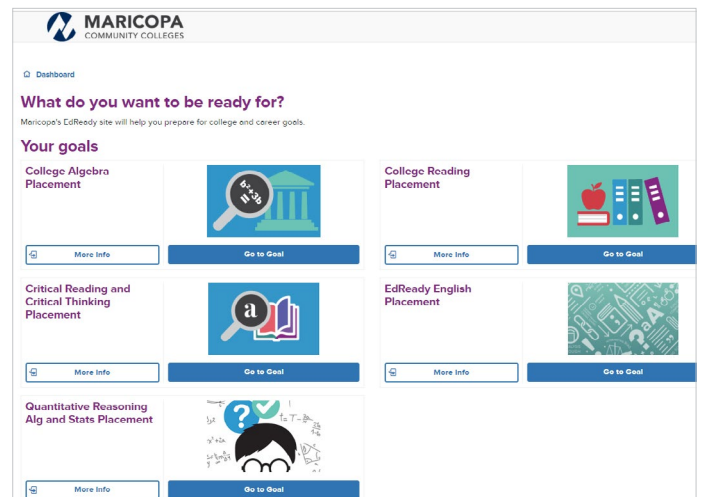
MARICOPA
COMMUNITY COLLEGES

Dashboard

What do you want to be ready for?

Maricopa's EdReady site will help you prepare for college and career goals.

Your goals

College Algebra Placement

More Info

Go to Goal

College Reading Placement

More Info

Go to Goal

Critical Reading and Critical Thinking Placement

More Info

Go to Goal

EdReady English Placement

More Info

Go to Goal

Quantitative Reasoning Alg and Stats Placement

More Info

Go to Goal